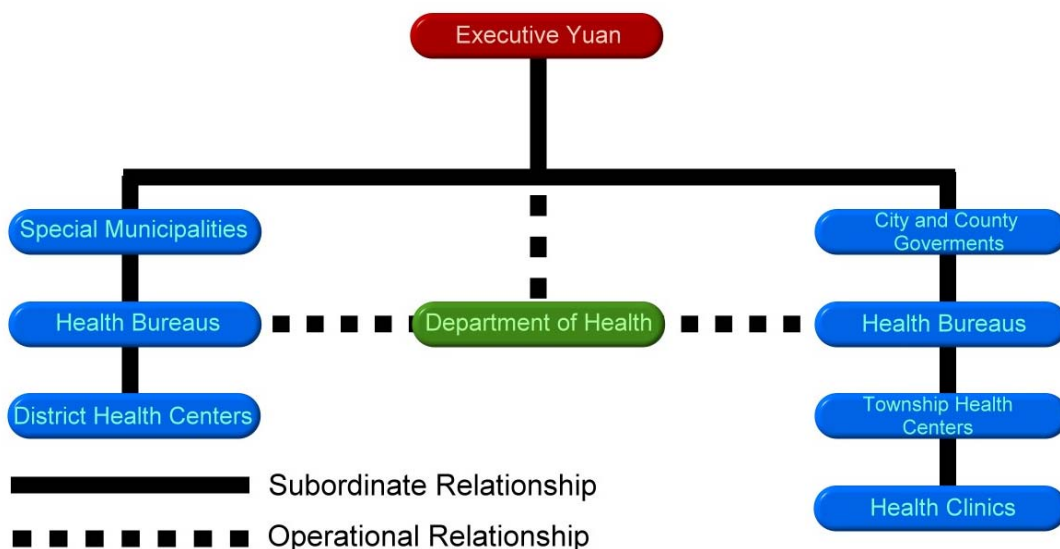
Executive Yuan

Special Municipalities

Health Bureaus

District Health Centers

Department of Health

City and County Goverments

Health Bureaus

Township Health Centers

Health Clinics

Subordinate Relationship

Operational Relationship